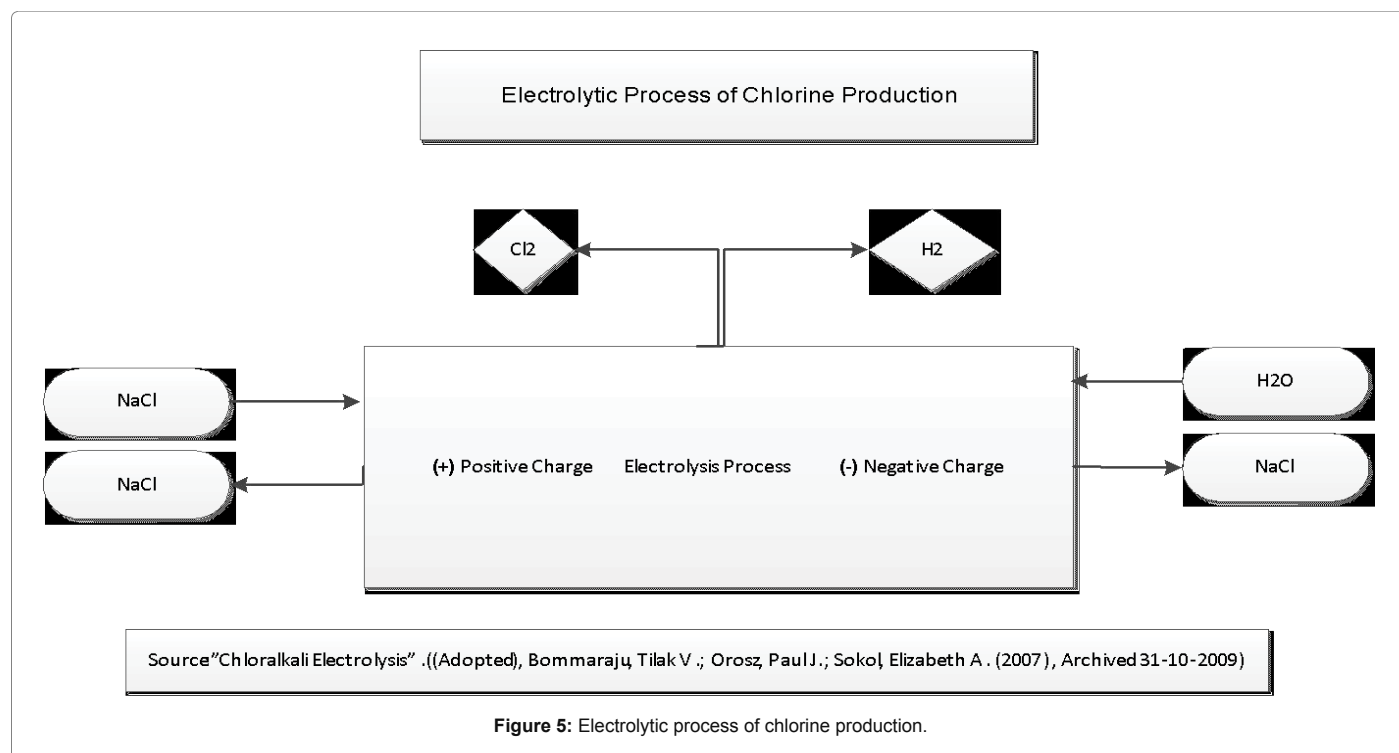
Electrolytic Process of Chlorine Production

Cl2

H2

NaCl

NaCl

H2O

NaCl

(+) Positive Charge Electrolysis Process (-) Negative Charge

Source"Chloralkali Electrolysis" .((Adopted), Bommaraju, Tilak V.; Orosz, Paul J.; Sokol, Elizabeth A. (2007), Archived 31-10-2009)

Figure 5: Electrolytic process of chlorine production.